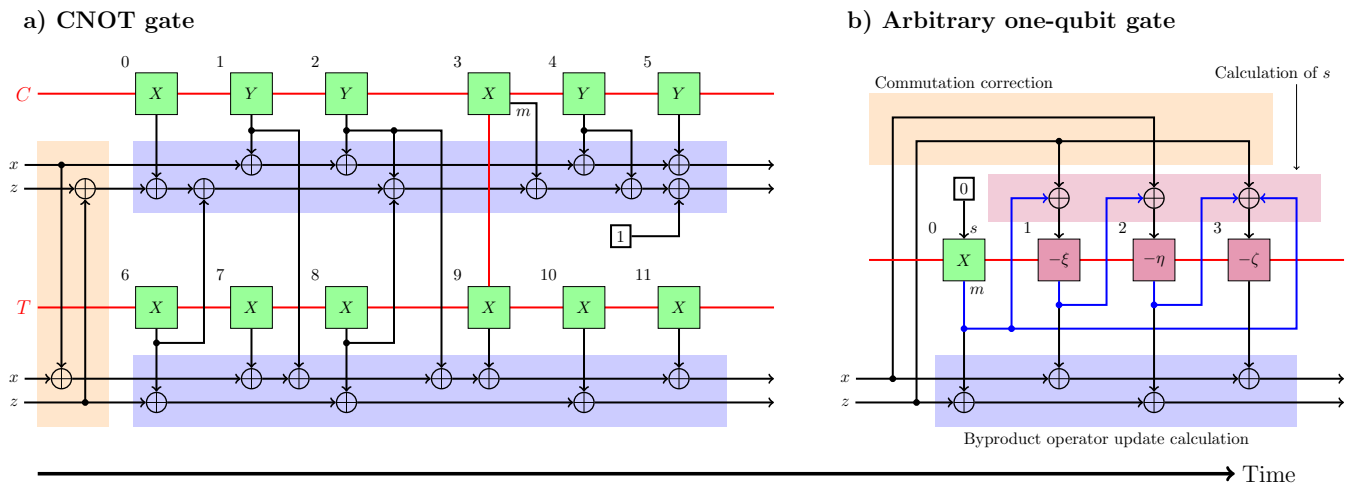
a) CNOT gate

b) Arbitrary one-qubit gate

0 1 2 3 4 5

$C$

$X$ $Y$ $Y$ $X$ $Y$ $Y$

$m$

$x$
$z$

1

6 7 8 9 10 11

$T$

$X$ $X$ $X$ $X$ $X$ $X$

$x$
$z$

Commutation correction

Calculation of $s$

0

$s$

0 1 2 3

$X$ $-\xi$ $-\eta$ $-\zeta$

$m$

$x$
$z$

Byproduct operator update calculation

Time